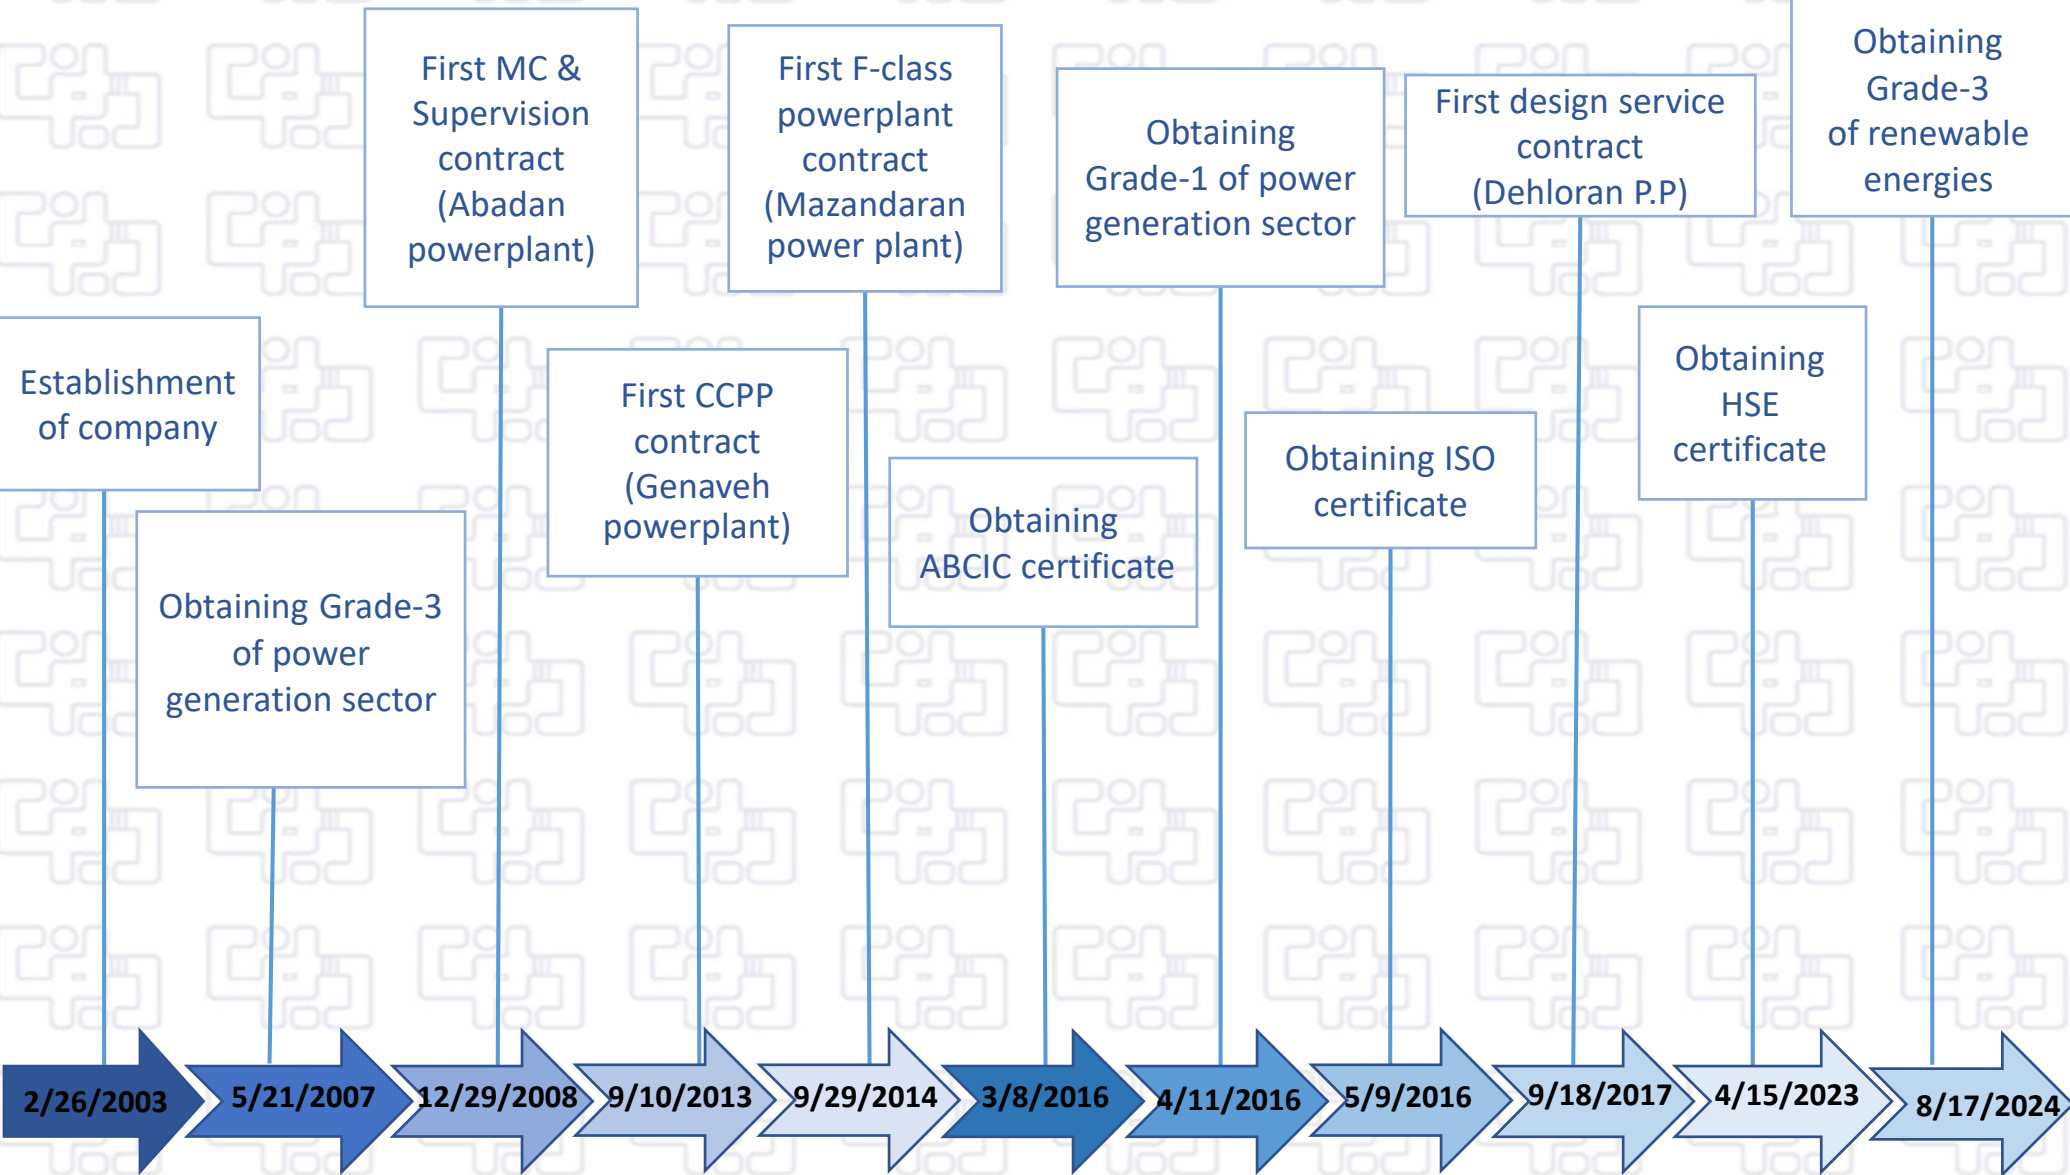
Establishment of company

Obtaining Grade-3 of power generation sector

First MC & Supervision contract (Abadan powerplant)

First CCPP contract (Genaveh powerplant)

First F-class powerplant contract (Mazandaran power plant)

Obtaining ABCIC certificate

Obtaining Grade-1 of power generation sector

Obtaining ISO certificate

First design service contract (Dehloran P.P)

Obtaining HSE certificate

Obtaining Grade-3 of renewable energies

2/26/2003
5/21/2007
12/29/2008
9/10/2013
9/29/2014
3/8/2016
4/11/2016
5/9/2016
9/18/2017
4/15/2023
8/17/2024